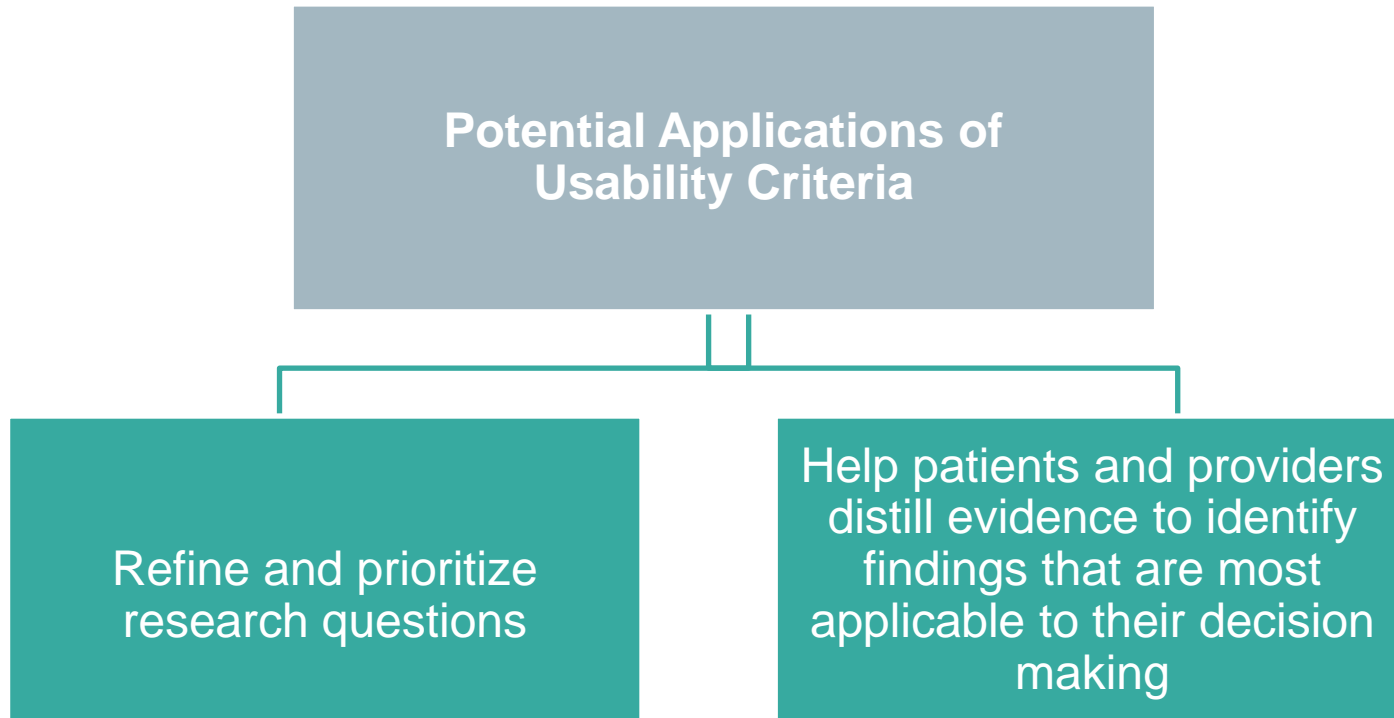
Potential Applications of Usability Criteria

Refine and prioritize research questions

Help patients and providers distill evidence to identify findings that are most applicable to their decision making